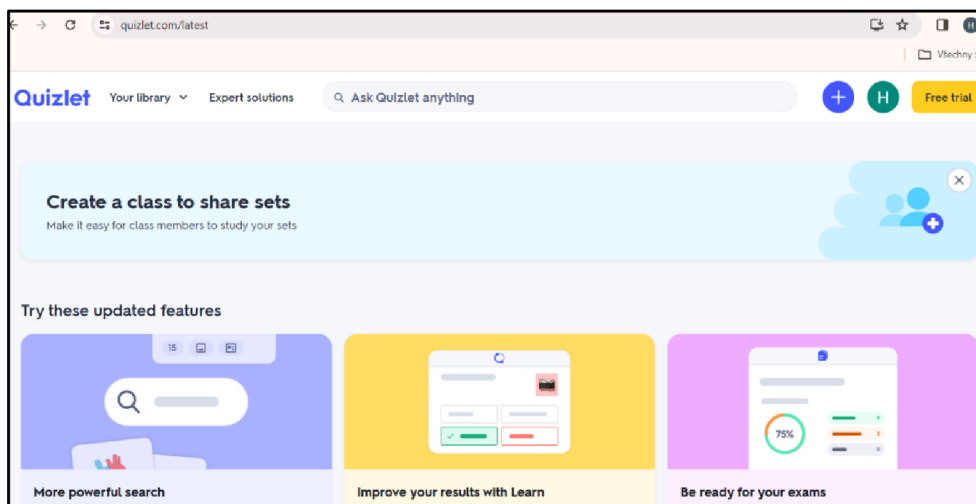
quizlet.com/latest

Všechny

Quizlet Your library Expert solutions Ask Quizlet anything

H Free trial

Create a class to share sets

Make it easy for class members to study your sets

Try these updated features

15

75%

More powerful search

Improve your results with Learn

Be ready for your exams